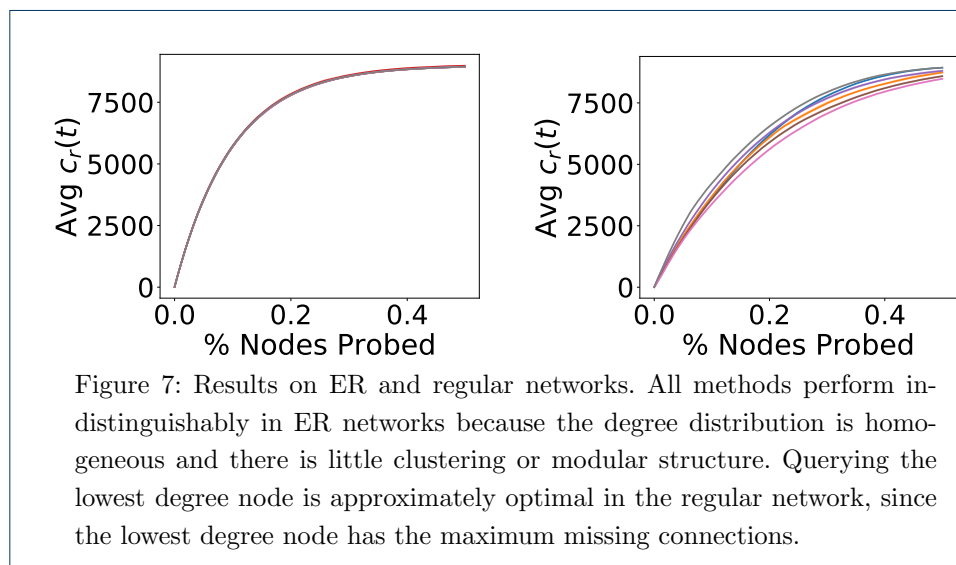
7500
5000
2500
0
Avg $c_r(t)$
0.0
0.2
0.4
% Nodes Probed

7500
5000
2500
0
Avg $c_r(t)$
0.0
0.2
0.4
% Nodes Probed

Figure 7: Results on ER and regular networks. All methods perform indistinguishably in ER networks because the degree distribution is homogeneous and there is little clustering or modular structure. Querying the lowest degree node is approximately optimal in the regular network, since the lowest degree node has the maximum missing connections.